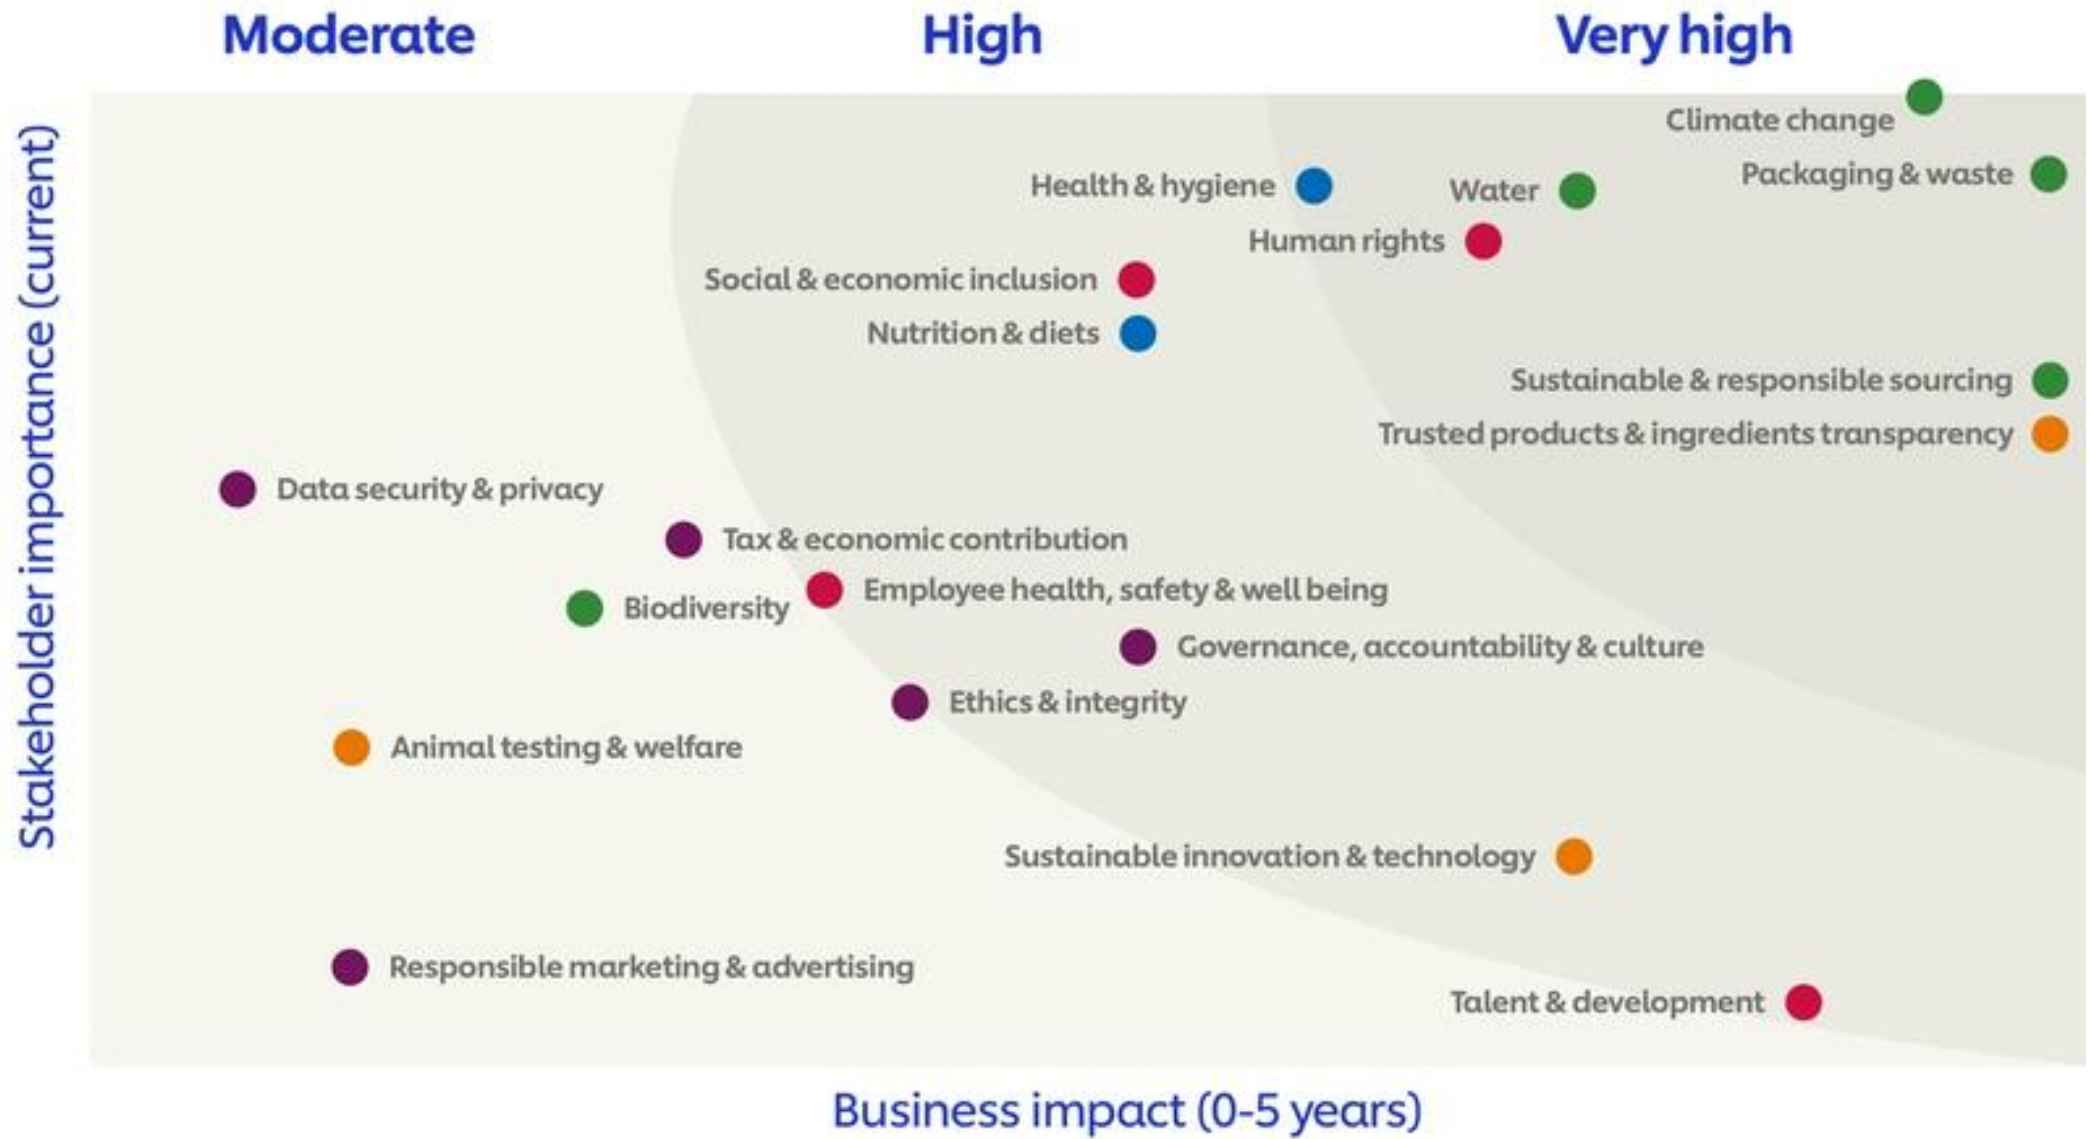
Moderate
High
Very high

Stakeholder importance (current)

Climate change
Packaging & waste
Health & hygiene
Water
Human rights
Social & economic inclusion
Nutrition & diets
Sustainable & responsible sourcing
Trusted products & ingredients transparency
Data security & privacy
Tax & economic contribution
Biodiversity
Employee health, safety & well being
Governance, accountability & culture
Ethics & integrity
Animal testing & welfare
Sustainable innovation & technology
Responsible marketing & advertising
Talent & development

Business impact (0-5 years)